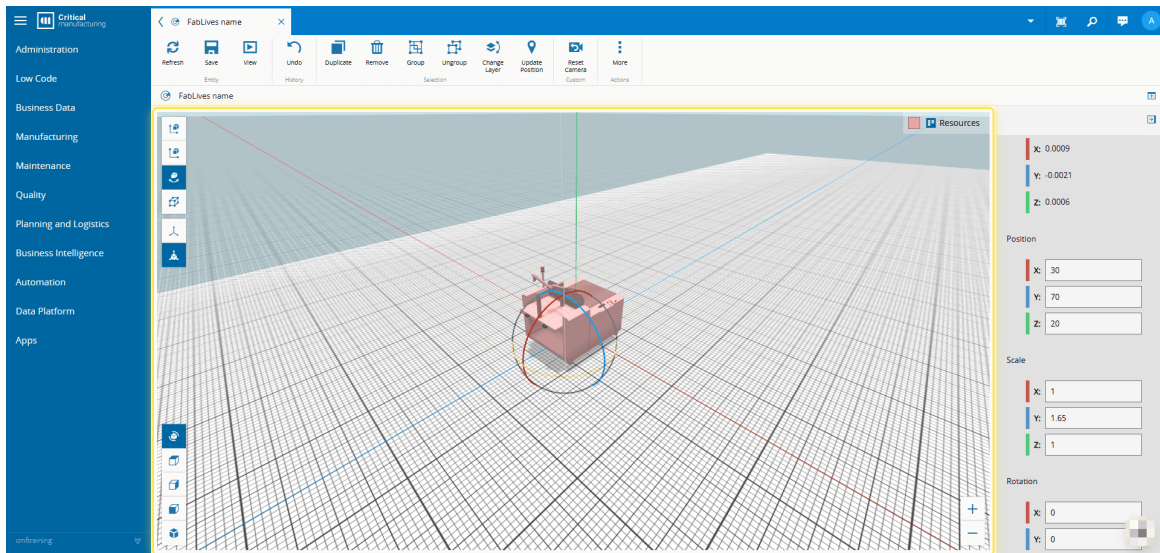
Critical manufacturing

Administration
Low Code
Business Data
Manufacturing
Maintenance
Quality
Planning and Logistics
Business Intelligence
Automation
Data Platform
Apps

cmftraining

FabLives name

Refresh Save View
Entity
Undo
History
Duplicate Remove Group Ungroup Change Layer Update Position
Selection
Reset Camera
Custom
More
Actions

FabLives name

Resources

X: 0.0009
Y: -0.0021
Z: 0.0006

Position
X: 30
Y: 70
Z: 20

Scale
X: 1
Y: 1.65
Z: 1

Rotation
X: 0
Y: 0

+
−